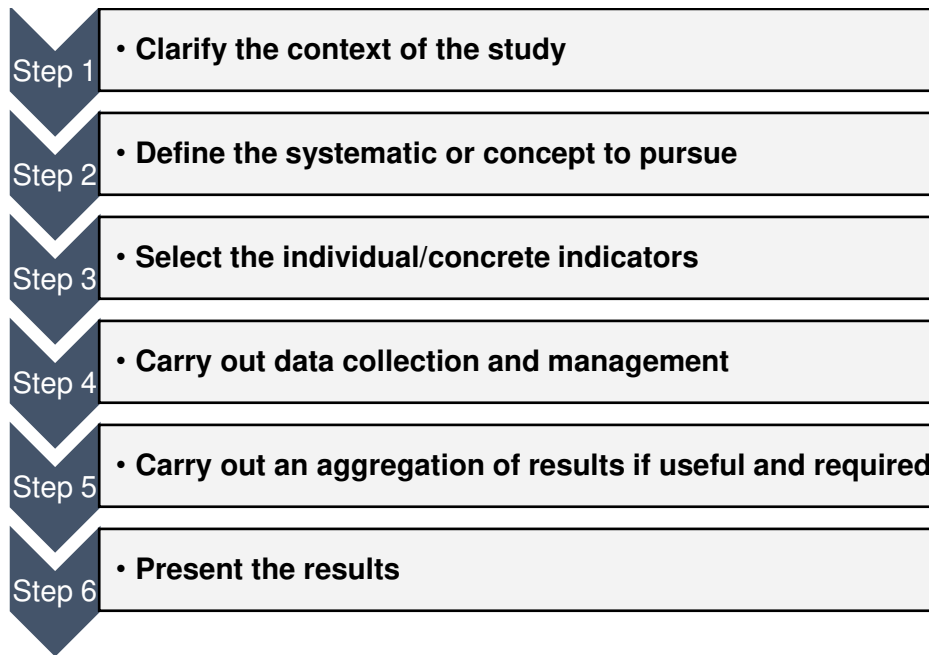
Step 1
• Clarify the context of the study

Step 2
• Define the systematic or concept to pursue

Step 3
• Select the individual/concrete indicators

Step 4
• Carry out data collection and management

Step 5
• Carry out an aggregation of results if useful and required

Step 6
• Present the results